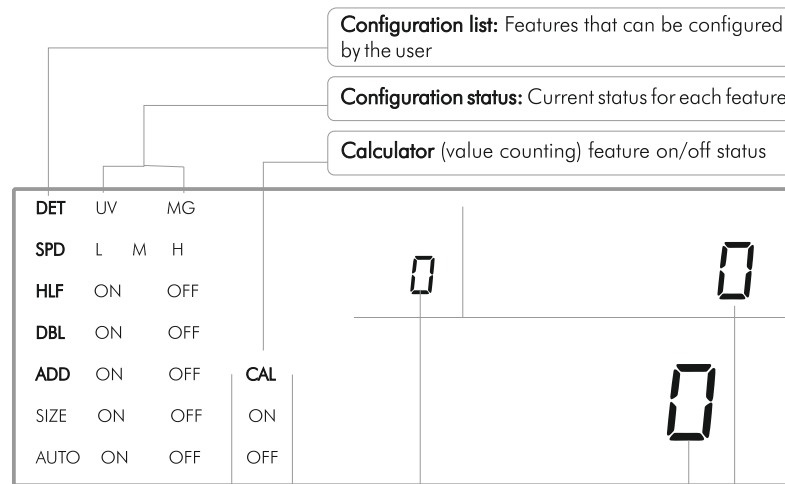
**Configuration list:** Features that can be configured by the user

**Configuration status:** Current status for each feature

**Calculator** (value counting) feature on/off status

| | | | |
|---|---|---|---|
| **DET** | UV | MG | |
| **SPD** | L M | H | |
| **HLF** | ON | OFF | |
| **DBL** | ON | OFF | |
| **ADD** | ON | OFF | **CAL** |
| SIZE | ON | OFF | ON |
| AUTO | ON | OFF | OFF |

0

0

0